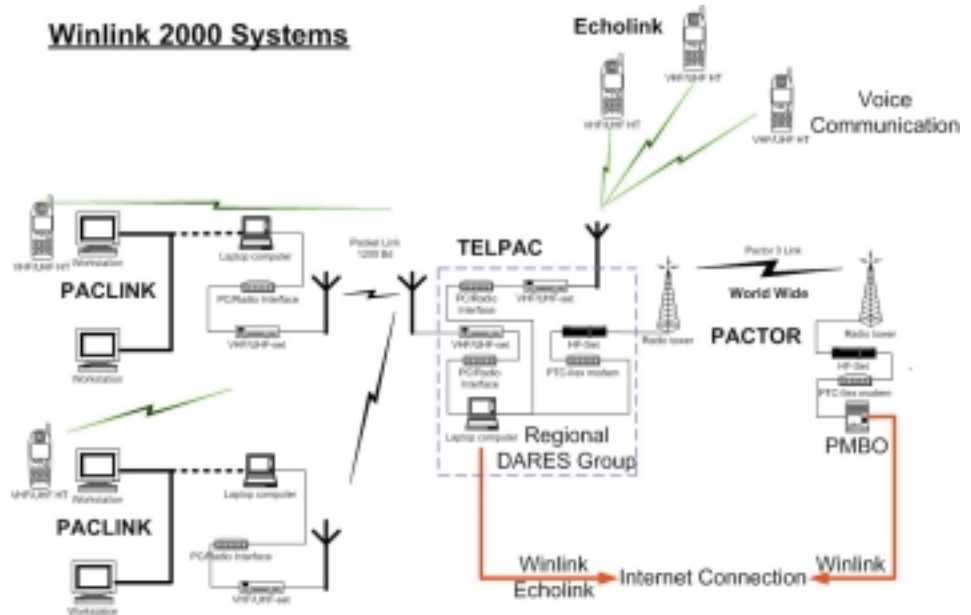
Winlink 2000 Systems

Echolink

VHF/UHF HT

VHF/UHF HT

VHF/UHF HT

Voice Communication

VHF/UHF HT

Workstation

Laptop computer

Packet Link 1200 Bd

TELPAC

Pactor II Link

PACLINK

PC/Radio Interface

PC/Radio Interface

VHF/UHF-set

World Wide

VHF/UHF-set

VHF/UHF-set

Radio tower

Radio tower

PC/Radio Interface

HF-Set

PACTOR

PTC-IIex modem

HF-Set

Workstation

PTC-IIex modem

Laptop computer

Regional DARES Group

PMBO

VHF/UHF HT

Workstation

Laptop computer

PACLINK

PC/Radio Interface

VHF/UHF-set

Workstation

Winlink Echolink

Internet Connection

Winlink